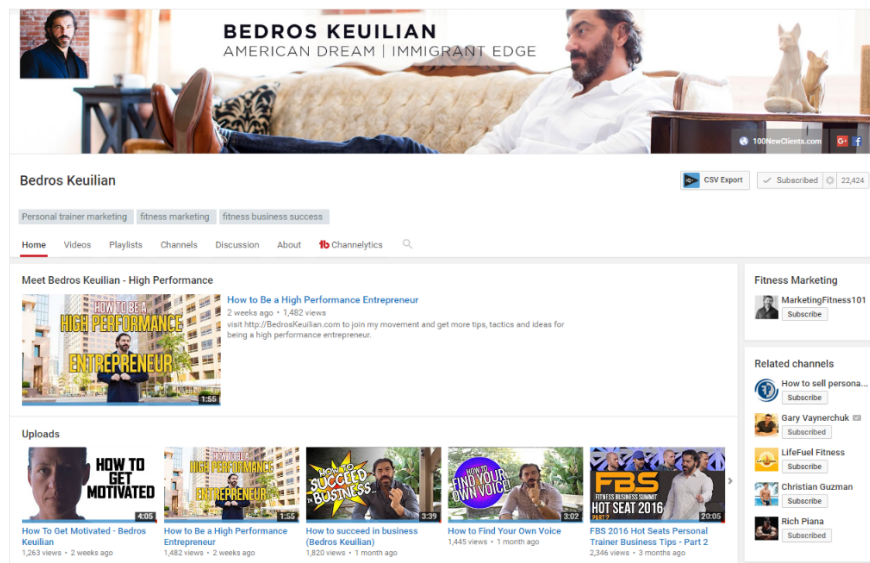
BEDROS KEUILIAN
AMERICAN DREAM | IMMIGRANT EDGE

100NewClients.com

Bedros Keuilian

CSV Export

Subscribed 22,424

Personal trainer marketing fitness marketing fitness business success

Home Videos Playlists Channels Discussion About Channelytics

Meet Bedros Keuilian - High Performance

HOW TO BE A HIGH PERFORMANCE ENTREPRENEUR

1:55

How to Be a High Performance Entrepreneur
2 weeks ago • 1,482 views
visit http://BedrosKeuilian.com to join my movement and get more tips, tactics and ideas for being a high performance entrepreneur.

Uploads

HOW TO GET MOTIVATED
4:05
How To Get Motivated - Bedros Keuilian
1,263 views • 2 weeks ago

HOW TO BE A HIGH PERFORMANCE ENTREPRENEUR
1:55
How to Be a High Performance Entrepreneur
1,482 views • 2 weeks ago

HOW TO SUCCEED IN BUSINESS
3:39
How to succeed in business (Bedros Keuilian)
1,820 views • 1 month ago

HOW TO FIND YOUR OWN VOICE
3:02
How to Find Your Own Voice
1,445 views • 1 month ago

FBS FITNESS BUSINESS SUMMIT HOT SEAT 2016 PART 2
20:05
FBS 2016 Hot Seats Personal Trainer Business Tips - Part 2
2,346 views • 3 months ago

Fitness Marketing
MarketingFitness101
Subscribe

Related channels
How to sell persona...
Subscribe
Gary Vaynerchuk
Subscribed
LifeFuel Fitness
Subscribe
Christian Guzman
Subscribe
Rich Piana
Subscribed